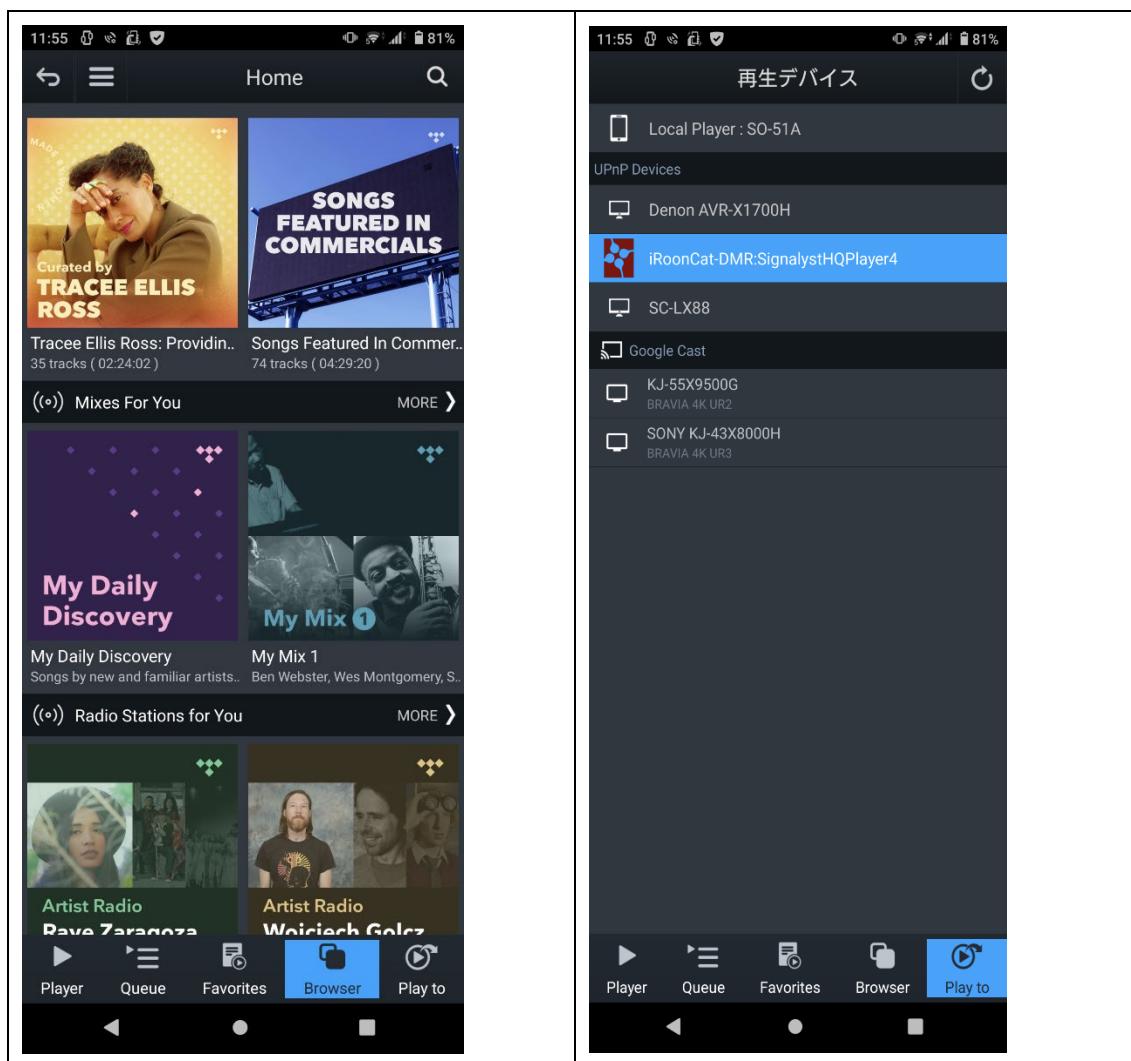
11:55 81%

Home

MADE FOR TIDAL

Curated by TRACEE ELLIS ROSS

SONGS FEATURED IN COMMERCIALS

Tracee Ellis Ross: Providin..
35 tracks ( 02:24:02 )

Songs Featured In Commer..
74 tracks ( 04:29:20 )

Mixes For You MORE

My Daily Discovery

My Mix 1

My Daily Discovery
Songs by new and familiar artists..

My Mix 1
Ben Webster, Wes Montgomery, S..

Radio Stations for You MORE

Artist Radio
Raye Zaragoza

Artist Radio
Wojciech Golcz

Player Queue Favorites Browser Play to

11:55 81%

再生デバイス

Local Player : SO-51A

UPnP Devices

Denon AVR-X1700H

iRoonCat-DMR:SignalystHQPlayer4

SC-LX88

Google Cast

KJ-55X9500G
BRAVIA 4K UR2

SONY KJ-43X8000H
BRAVIA 4K UR3

Player Queue Favorites Browser Play to